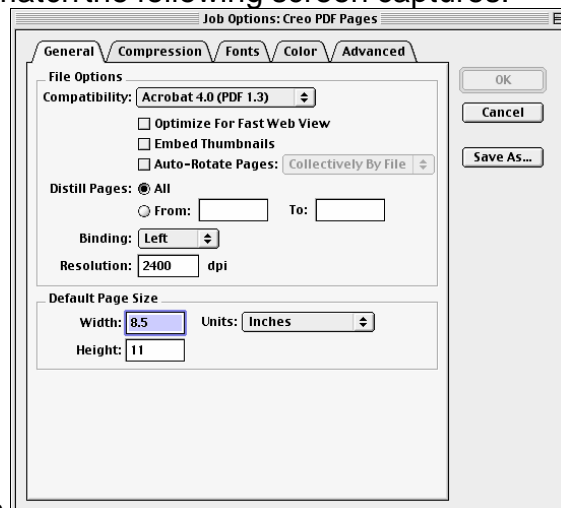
match the following screen captures.

Job Options: Creo PDF Pages

General | Compression | Fonts | Color | Advanced

File Options

Compatibility: Acrobat 4.0 (PDF 1.3)

Optimize For Fast Web View

Embed Thumbnails

Auto-Rotate Pages: Collectively By File

Distill Pages: All

From: To:

Binding: Left

Resolution: 2400 dpi

Default Page Size

Width: 8.5 Units: Inches

Height: 11

OK

Cancel

Save As...